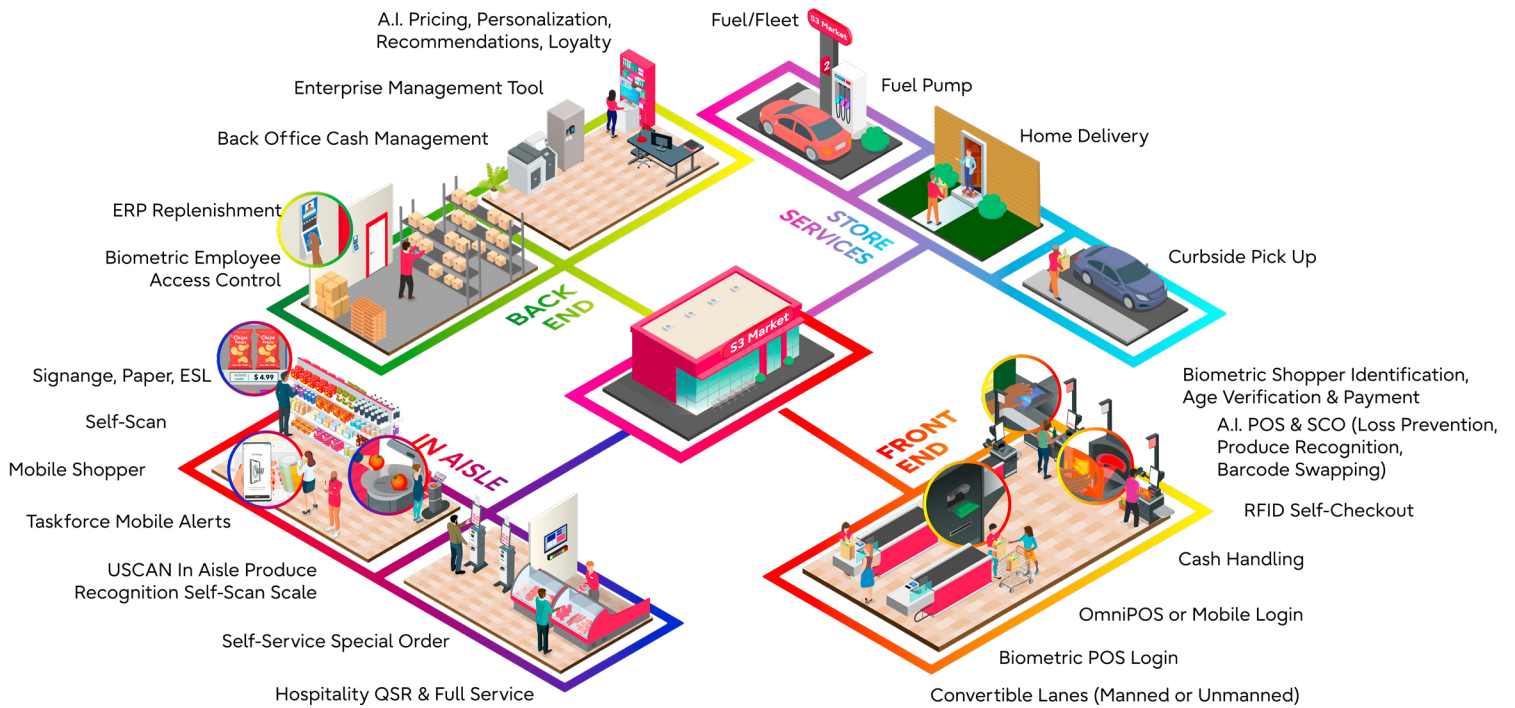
A.I. Pricing, Personalization, Recommendations, Loyalty

Enterprise Management Tool

Back Office Cash Management

ERP Replenishment

Biometric Employee Access Control

Fuel/Fleet

S3 Market

Fuel Pump

Home Delivery

STORE SERVICES

Curbside Pick Up

BACK END

S3 Market

Signange, Paper, ESL

Chips

Chips

$ 4.99

Self-Scan

Mobile Shopper

Taskforce Mobile Alerts

IN AISLE

USCAN In Aisle Produce Recognition Self-Scan Scale

Self-Service Special Order

Hospitality QSR & Full Service

Biometric Shopper Identification, Age Verification & Payment

A.I. POS & SCO (Loss Prevention, Produce Recognition, Barcode Swapping)

FRONT END

RFID Self-Checkout

Cash Handling

OmniPOS or Mobile Login

Biometric POS Login

Convertible Lanes (Manned or Unmanned)